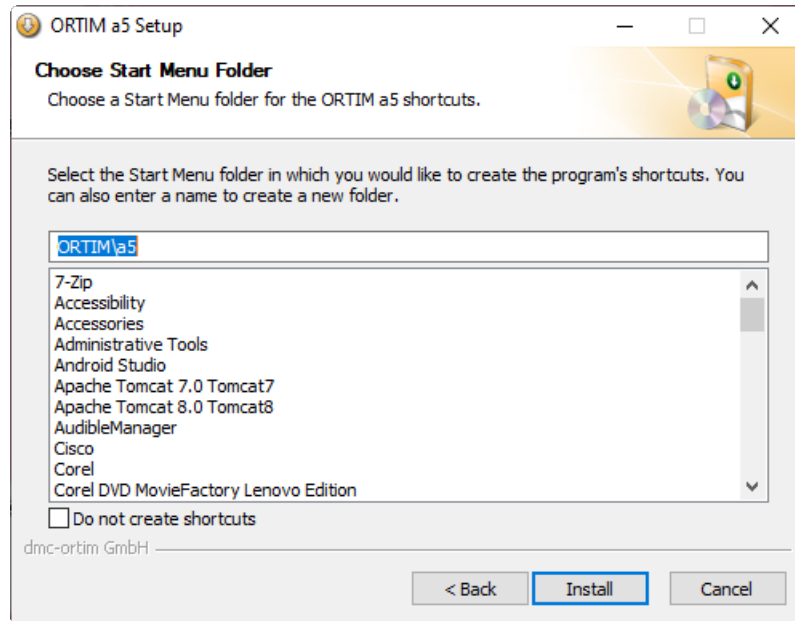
ORTIM a5 Setup

Choose Start Menu Folder
Choose a Start Menu folder for the ORTIM a5 shortcuts.

Select the Start Menu folder in which you would like to create the program's shortcuts. You can also enter a name to create a new folder.

ORTIM\a5

7-Zip
Accessibility
Accessories
Administrative Tools
Android Studio
Apache Tomcat 7.0 Tomcat7
Apache Tomcat 8.0 Tomcat8
AudibleManager
Cisco
Corel
Corel DVD MovieFactory Lenovo Edition

Do not create shortcuts

dmc-ortim GmbH

< Back
Install
Cancel